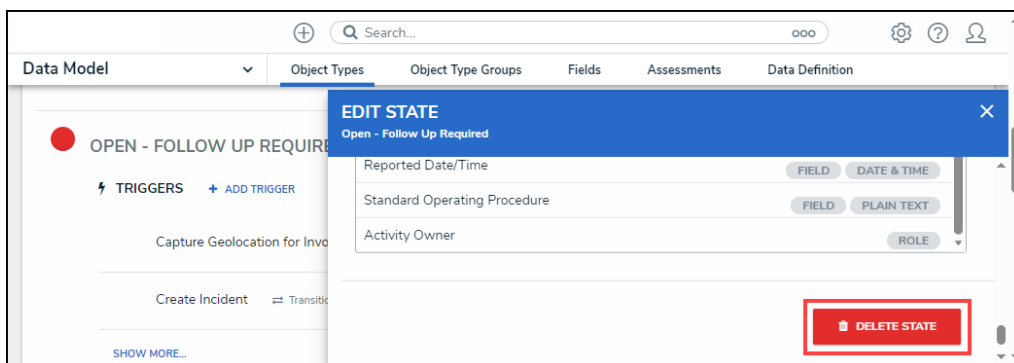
Search...

ooo

Data Model

Object Types

Object Type Groups

Fields

Assessments

Data Definition

OPEN - FOLLOW UP REQUIRE

TRIGGERS

+ ADD TRIGGER

Capture Geolocation for Invo

Create Incident

Transitio

SHOW MORE...

EDIT STATE

Open - Follow Up Required

| | | |
|---|---|---|
| Reported Date/Time | FIELD | DATE & TIME |
| Standard Operating Procedure | FIELD | PLAIN TEXT |
| Activity Owner | | ROLE |

DELETE STATE